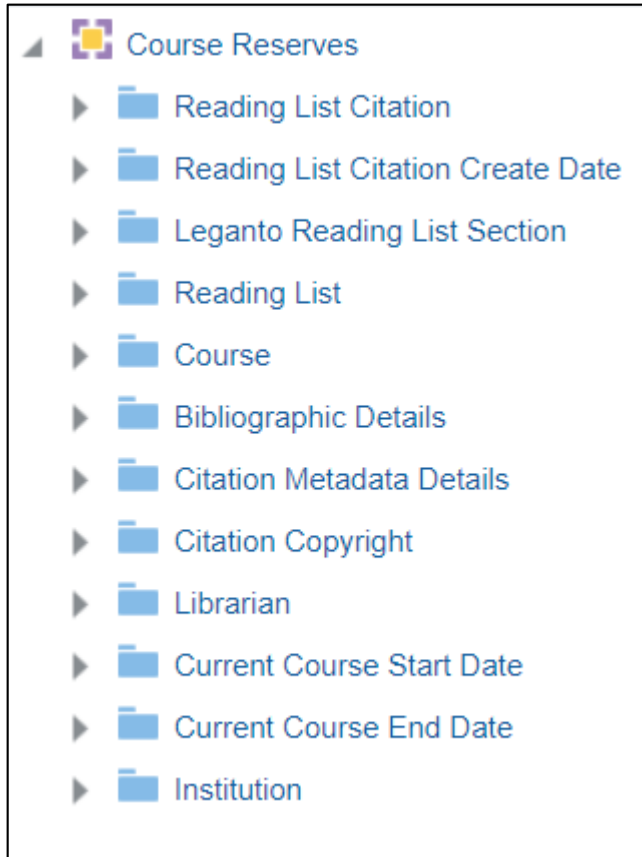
Course Reserves
Reading List Citation
Reading List Citation Create Date
Leganto Reading List Section
Reading List
Course
Bibliographic Details
Citation Metadata Details
Citation Copyright
Librarian
Current Course Start Date
Current Course End Date
Institution